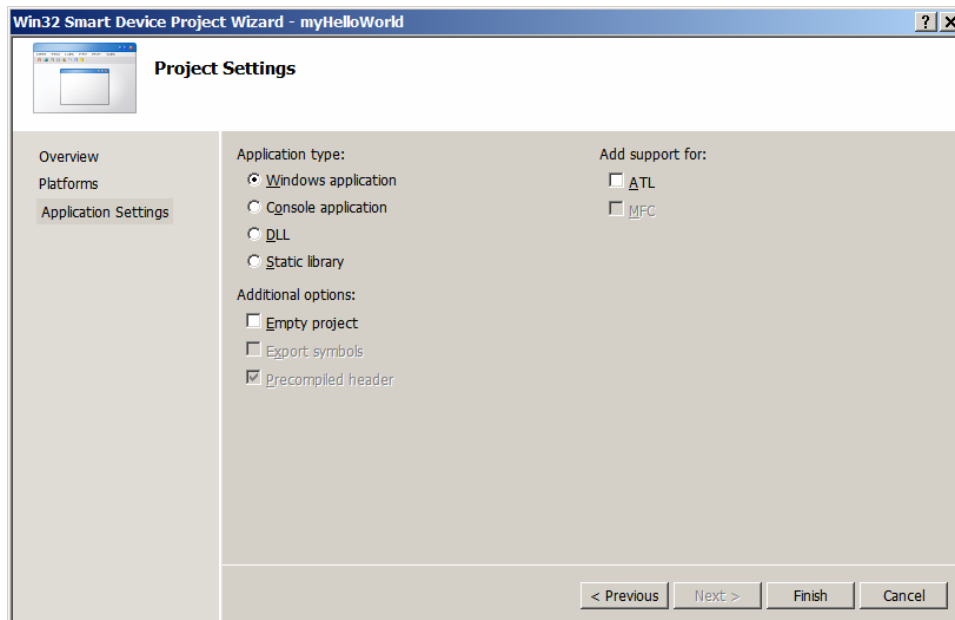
Win32 Smart Device Project Wizard - myHelloWorld

? X

Project Settings

Overview

Platforms

Application Settings

Application type:

Windows application

Console application

DLL

Static library

Additional options:

Empty project

Export symbols

Precompiled header

Add support for:

ATL

MFC

< Previous

Next >

Finish

Cancel